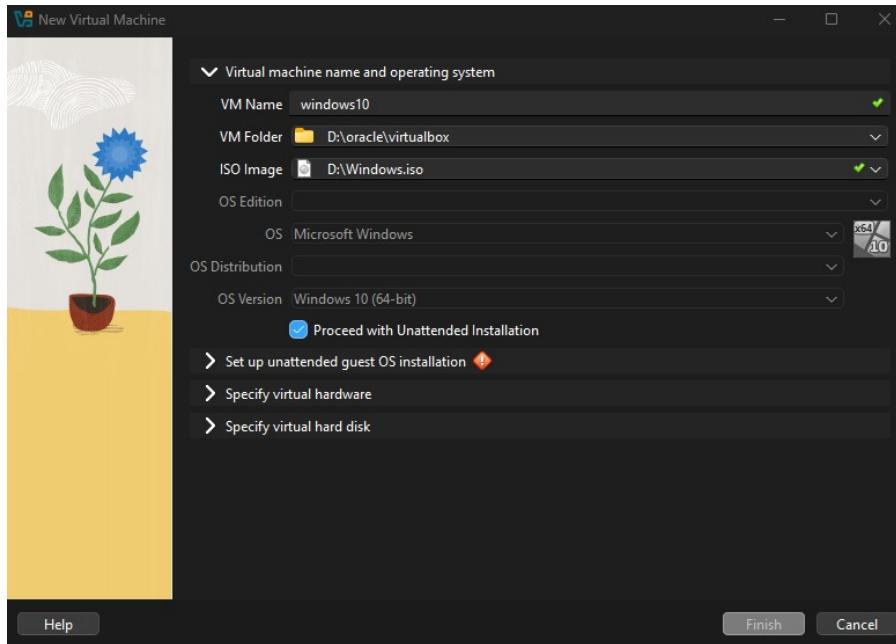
New Virtual Machine

Virtual machine name and operating system

VM Name windows10

VM Folder D:\oracle\virtualbox

ISO Image D:\Windows.iso

OS Edition

OS Microsoft Windows

x64 10

OS Distribution

OS Version Windows 10 (64-bit)

Proceed with Unattended Installation

Set up unattended guest OS installation

Specify virtual hardware

Specify virtual hard disk

Help

Finish

Cancel